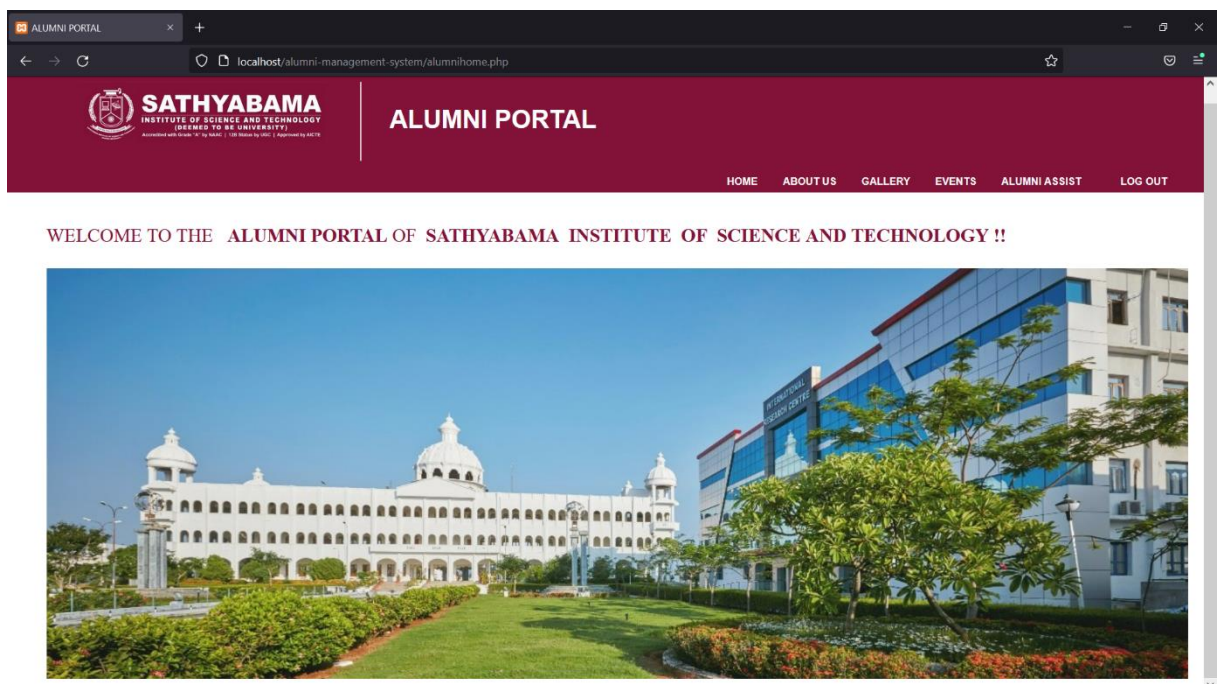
ALUMNI PORTAL

localhost/alumni-management-system/alumnihome.php

SATHYABAMA
INSTITUTE OF SCIENCE AND TECHNOLOGY
(DEEMED TO BE UNIVERSITY)
Accredited with Grade "A" by NAAC | 12B Status by UGC | Approved by AICTE

ALUMNI PORTAL

HOME ABOUT US GALLERY EVENTS ALUMNI ASSIST LOG OUT

WELCOME TO THE ALUMNI PORTAL OF SATHYABAMA INSTITUTE OF SCIENCE AND TECHNOLOGY !!

INTERNATIONAL RESEARCH CENTRE